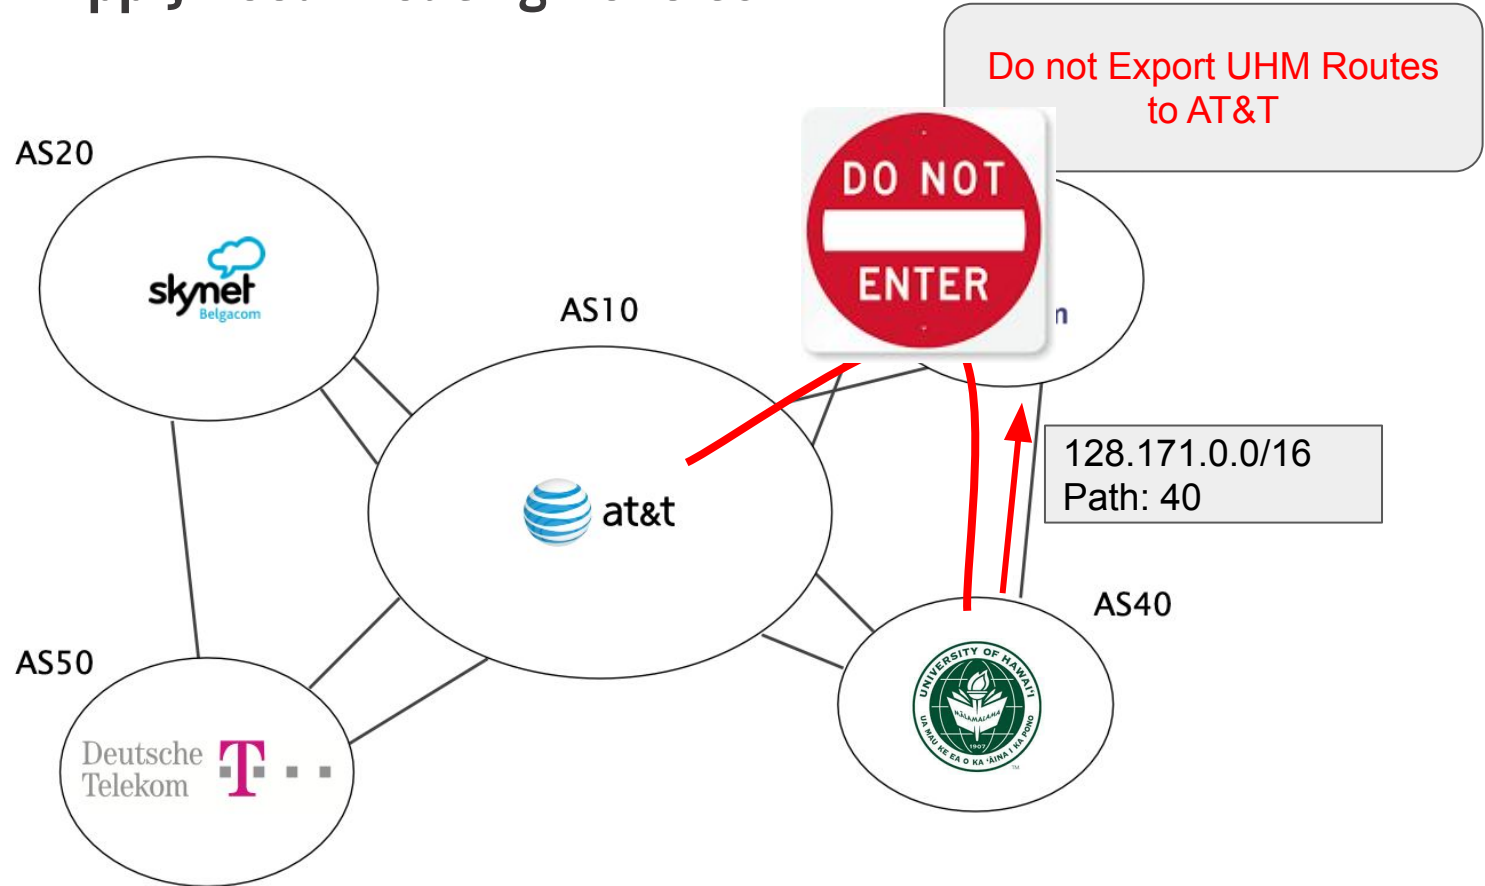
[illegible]

Do not Export UHM Routes to AT&T

AS20

skynet Belgacom

AS10

DO NOT ENTER

n

at&t

128.171.0.0/16
Path: 40

AS40

UNIVERSITY OF HAWAI'I
MĀNOA
1907
UA MAU KE EA O KA 'ĀINA I KA PONO

AS50

Deutsche Telekom T